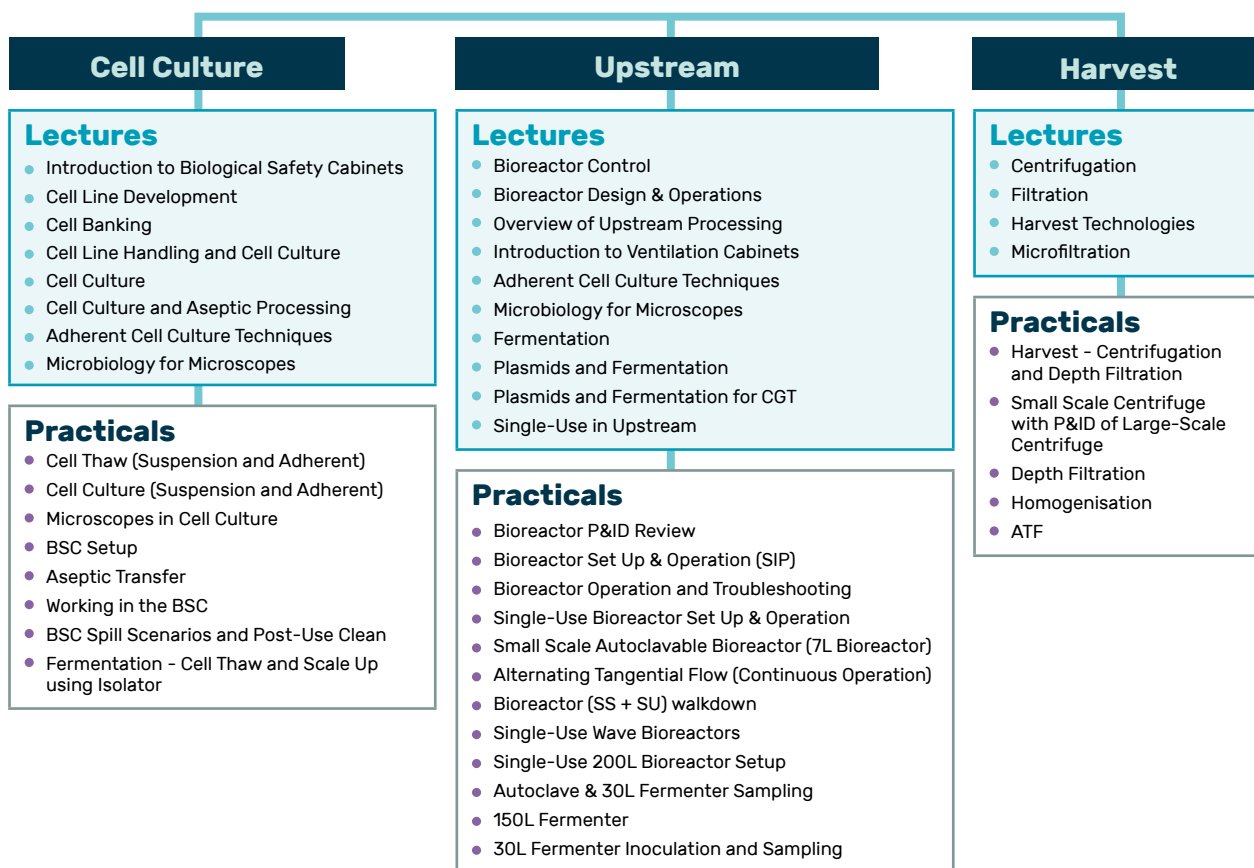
Cell Culture

Lectures
- Introduction to Biological Safety Cabinets
- Cell Line Development
- Cell Banking
- Cell Line Handling and Cell Culture
- Cell Culture
- Cell Culture and Aseptic Processing
- Adherent Cell Culture Techniques
- Microbiology for Microscopes

Practicals
- Cell Thaw (Suspension and Adherent)
- Cell Culture (Suspension and Adherent)
- Microscopes in Cell Culture
- BSC Setup
- Aseptic Transfer
- Working in the BSC
- BSC Spill Scenarios and Post-Use Clean
- Fermentation - Cell Thaw and Scale Up using Isolator

Upstream

Lectures
- Bioreactor Control
- Bioreactor Design & Operations
- Overview of Upstream Processing
- Introduction to Ventilation Cabinets
- Adherent Cell Culture Techniques
- Microbiology for Microscopes
- Fermentation
- Plasmids and Fermentation
- Plasmids and Fermentation for CGT
- Single-Use in Upstream

Practicals
- Bioreactor P&ID Review
- Bioreactor Set Up & Operation (SIP)
- Bioreactor Operation and Troubleshooting
- Single-Use Bioreactor Set Up & Operation
- Small Scale Autoclavable Bioreactor (7L Bioreactor)
- Alternating Tangential Flow (Continuous Operation)
- Bioreactor (SS + SU) walkdown
- Single-Use Wave Bioreactors
- Single-Use 200L Bioreactor Setup
- Autoclave & 30L Fermenter Sampling
- 150L Fermenter
- 30L Fermenter Inoculation and Sampling

Harvest

Lectures
- Centrifugation
- Filtration
- Harvest Technologies
- Microfiltration

Practicals
- Harvest - Centrifugation and Depth Filtration
- Small Scale Centrifuge with P&ID of Large-Scale Centrifuge
- Depth Filtration
- Homogenisation
- ATF